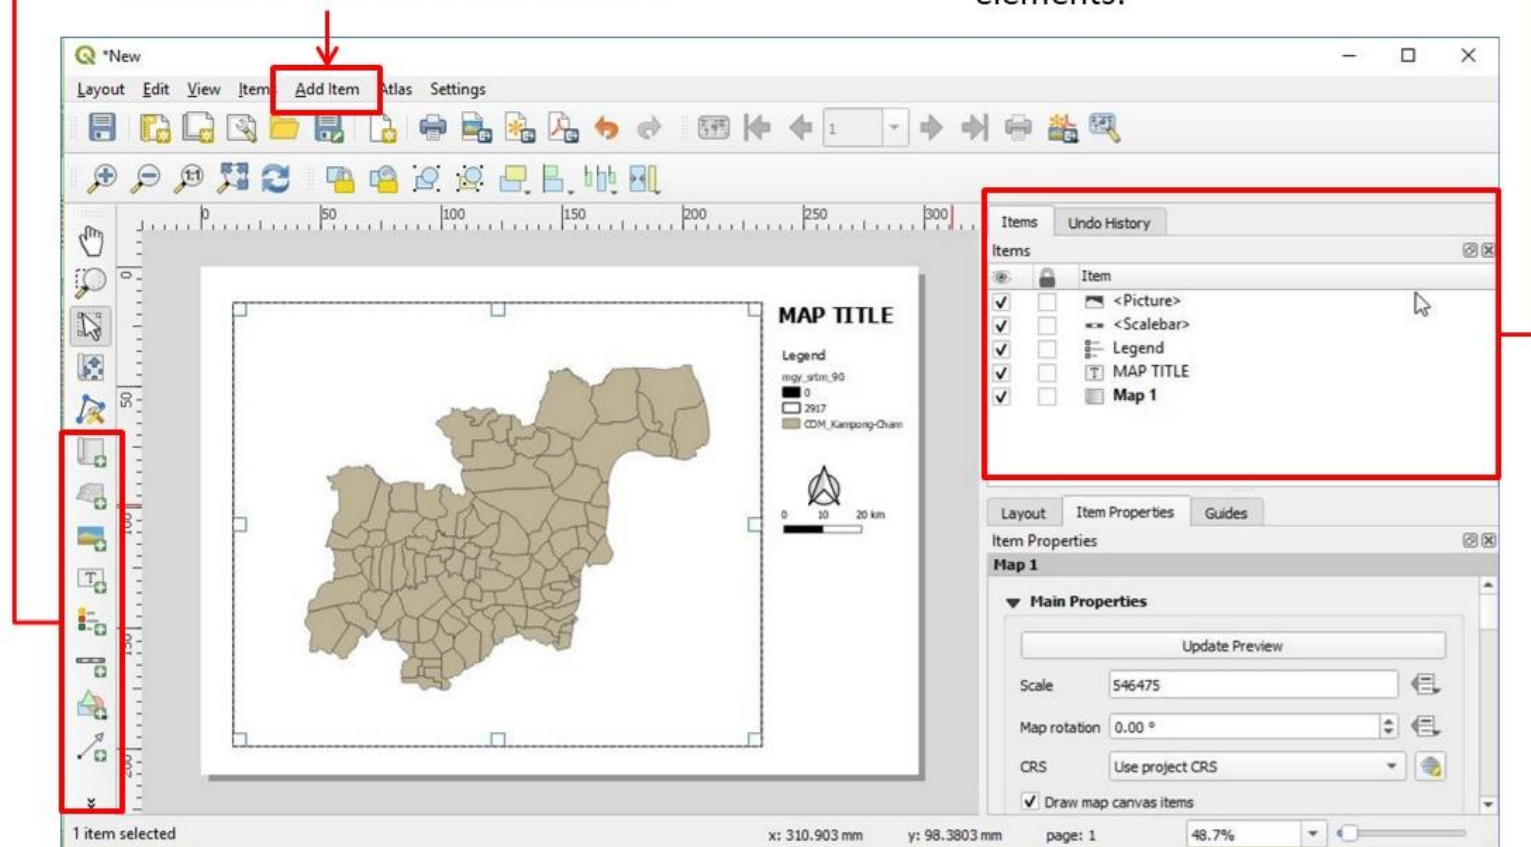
elements.

*New

Layout Edit View Item Add Item Atlas Settings

1

0 50 100 150 200 250 300

0

50

100

150

200

MAP TITLE

Legend

mgy_srtm_90

0

2917

COM_Kampong-Cham

0 10 20 km

Items Undo History

Items

Item

<Picture>

<Scalebar>

Legend

MAP TITLE

Map 1

Layout Item Properties Guides

Item Properties

Map 1

Main Properties

Update Preview

Scale 546475

Map rotation 0.00 °

CRS Use project CRS

Draw map canvas items

1 item selected x: 310.903 mm y: 98.3803 mm page: 1 48.7%